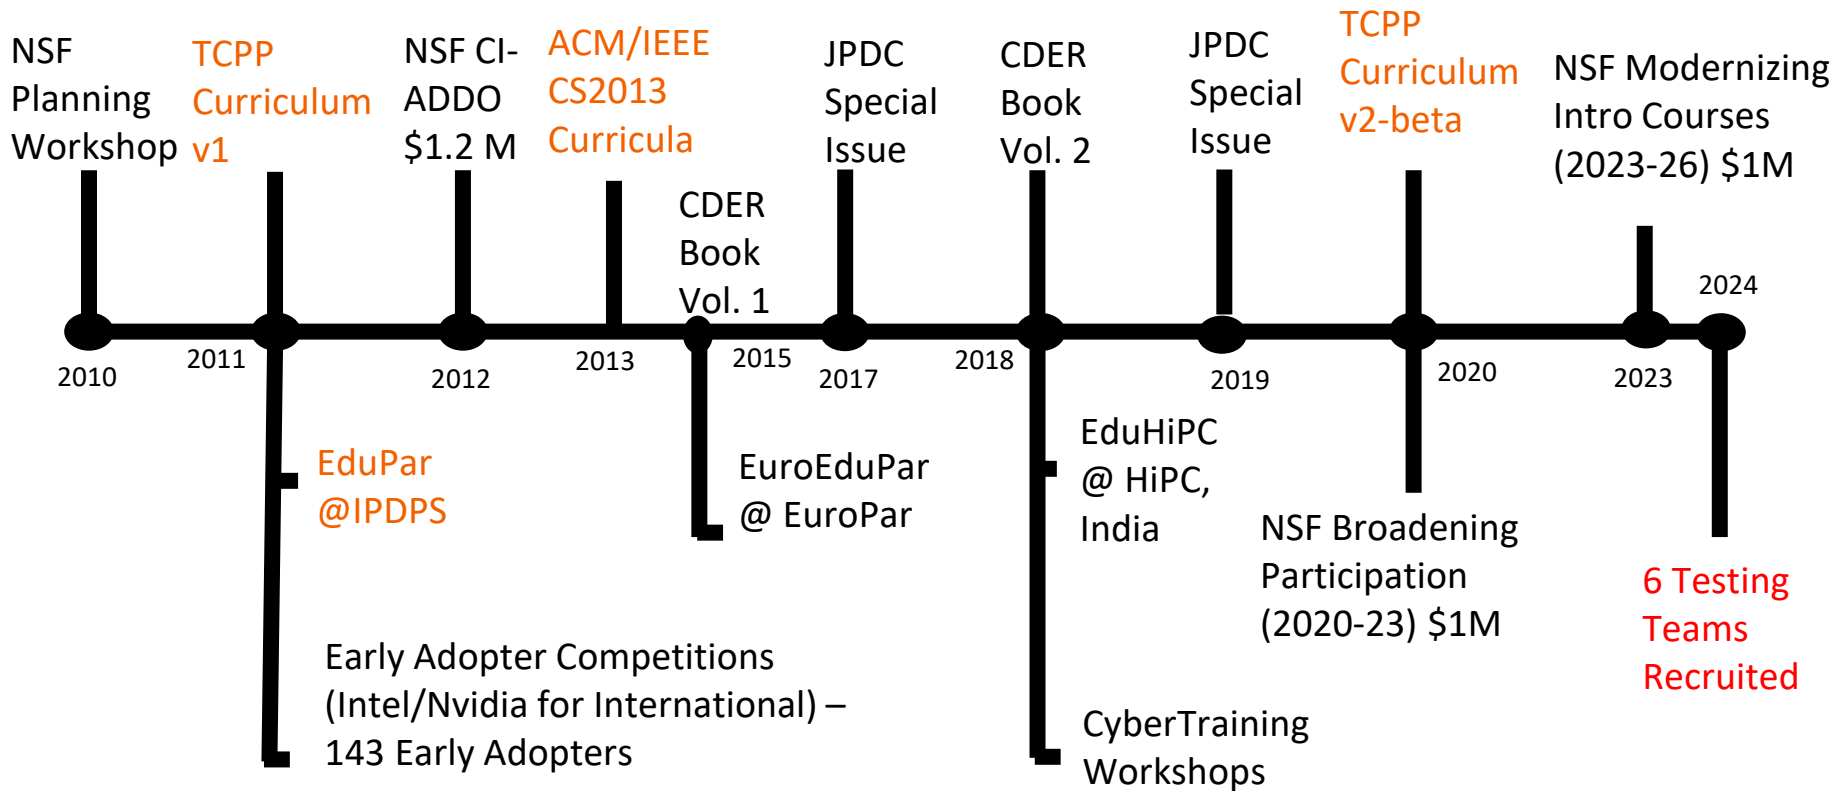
NSF Planning Workshop

TCPP Curriculum v1

NSF CI-ADDO $1.2 M

ACM/IEEE CS2013 Curricula

CDER Book Vol. 1

JPDC Special Issue

CDER Book Vol. 2

JPDC Special Issue

TCPP Curriculum v2-beta

NSF Modernizing Intro Courses (2023-26) $1M

2024

2010

2011

2012

2013

2015

2017

2018

2019

2020

2023

EduPar @IPDPS

EuroEduPar @ EuroPar

EduHiPC @ HiPC, India

NSF Broadening Participation (2020-23) $1M

6 Testing Teams Recruited

Early Adopter Competitions (Intel/Nvidia for International) – 143 Early Adopters

CyberTraining Workshops